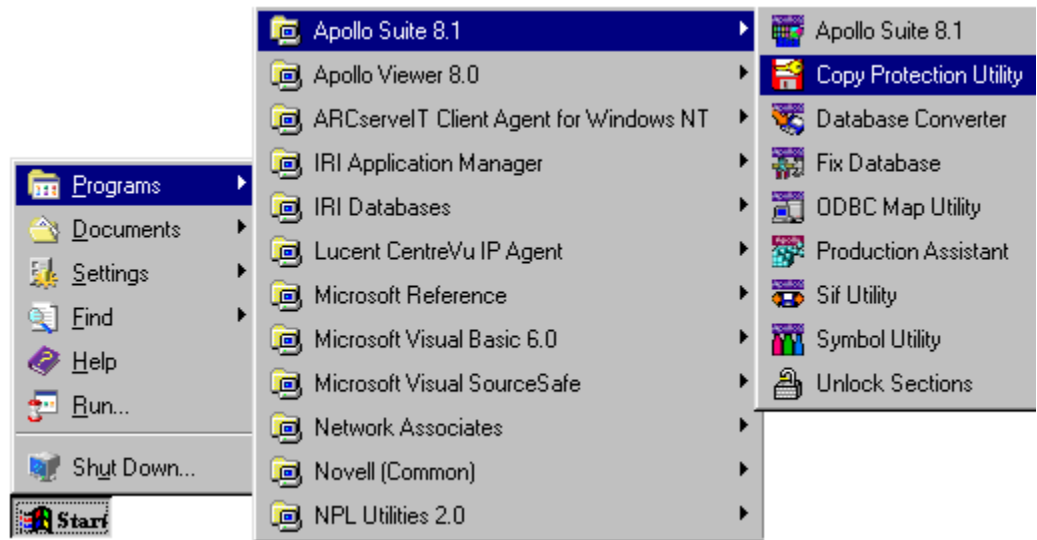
Programs
Documents
Settings
Find
Help
Run...
Shut Down...
Start

Apollo Suite 8.1
Apollo Viewer 8.0
ARCserveIT Client Agent for Windows NT
IRI Application Manager
IRI Databases
Lucent CentreVu IP Agent
Microsoft Reference
Microsoft Visual Basic 6.0
Microsoft Visual SourceSafe
Network Associates
Novell (Common)
NPL Utilities 2.0

Apollo Suite 8.1
Copy Protection Utility
Database Converter
Fix Database
ODBC Map Utility
Production Assistant
Sif Utility
Symbol Utility
Unlock Sections